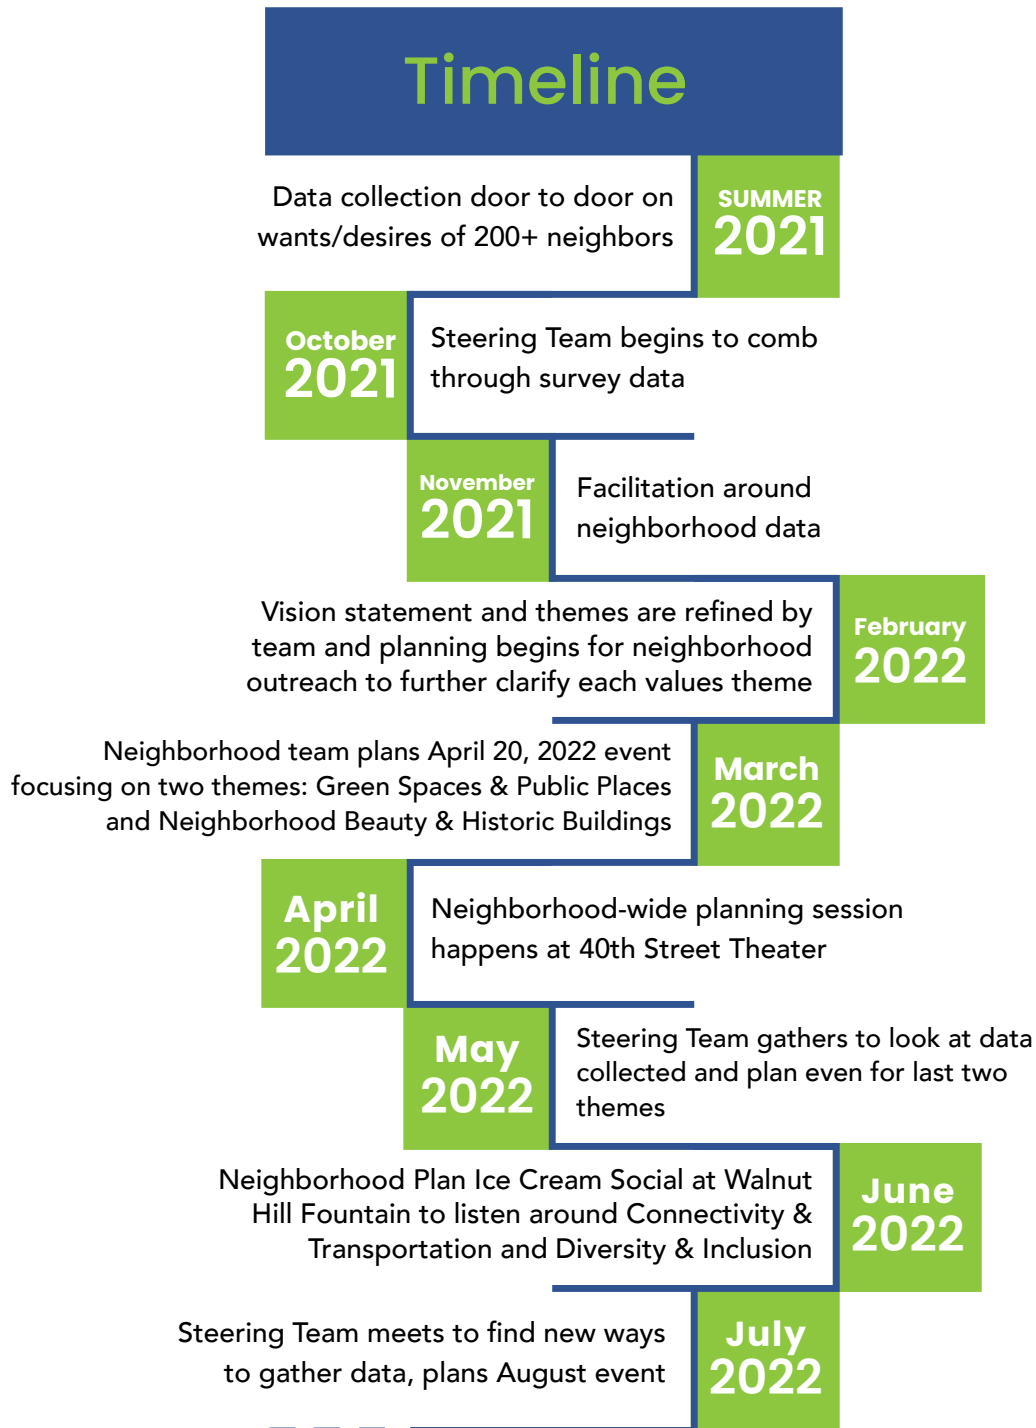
Timeline

Data collection door to door on wants/desires of 200+ neighbors

SUMMER 2021

October 2021

Steering Team begins to comb through survey data

November 2021

Facilitation around neighborhood data

Vision statement and themes are refined by team and planning begins for neighborhood outreach to further clarify each values theme

February 2022

Neighborhood team plans April 20, 2022 event focusing on two themes: Green Spaces & Public Places and Neighborhood Beauty & Historic Buildings

March 2022

April 2022

Neighborhood-wide planning session happens at 40th Street Theater

May 2022

Steering Team gathers to look at data collected and plan even for last two themes

Neighborhood Plan Ice Cream Social at Walnut Hill Fountain to listen around Connectivity & Transportation and Diversity & Inclusion

June 2022

Steering Team meets to find new ways to gather data, plans August event

July 2022